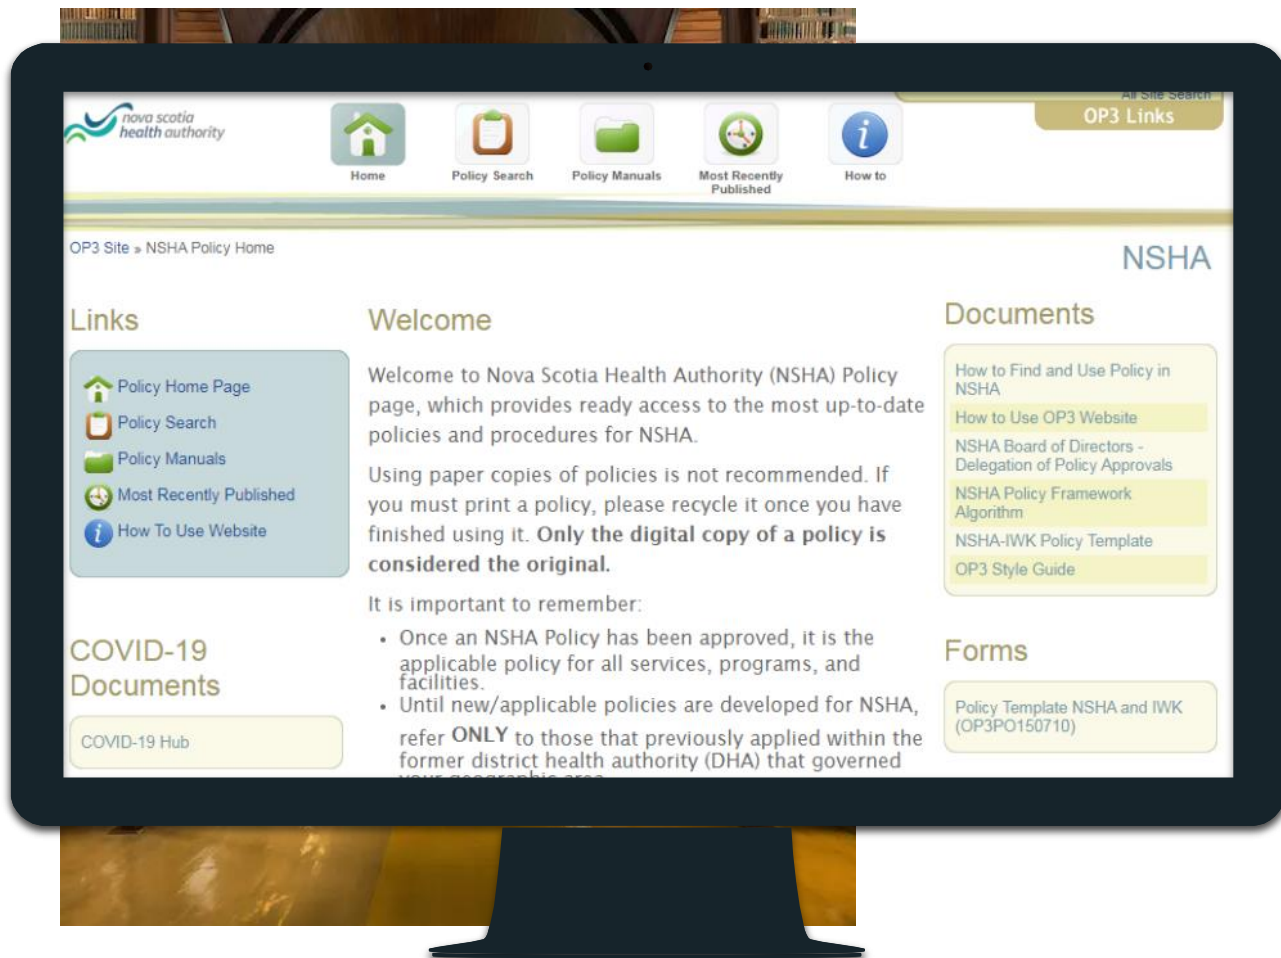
nova scotia
health authority

Home
Policy Search
Policy Manuals
Most Recently Published
How to

All Site Search
OP3 Links

OP3 Site » NSHA Policy Home

NSHA

Links

Policy Home Page
Policy Search
Policy Manuals
Most Recently Published
How To Use Website

COVID-19 Documents

COVID-19 Hub

Welcome

Welcome to Nova Scotia Health Authority (NSHA) Policy page, which provides ready access to the most up-to-date policies and procedures for NSHA.

Using paper copies of policies is not recommended. If you must print a policy, please recycle it once you have finished using it. **Only the digital copy of a policy is considered the original.**

It is important to remember:

- Once an NSHA Policy has been approved, it is the applicable policy for all services, programs, and facilities.
- Until new/applicable policies are developed for NSHA, refer **ONLY** to those that previously applied within the former district health authority (DHA) that governed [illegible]

Documents

How to Find and Use Policy in NSHA
How to Use OP3 Website
NSHA Board of Directors - Delegation of Policy Approvals
NSHA Policy Framework Algorithm
NSHA-IWK Policy Template
OP3 Style Guide

Forms

Policy Template NSHA and IWK (OP3PO150710)